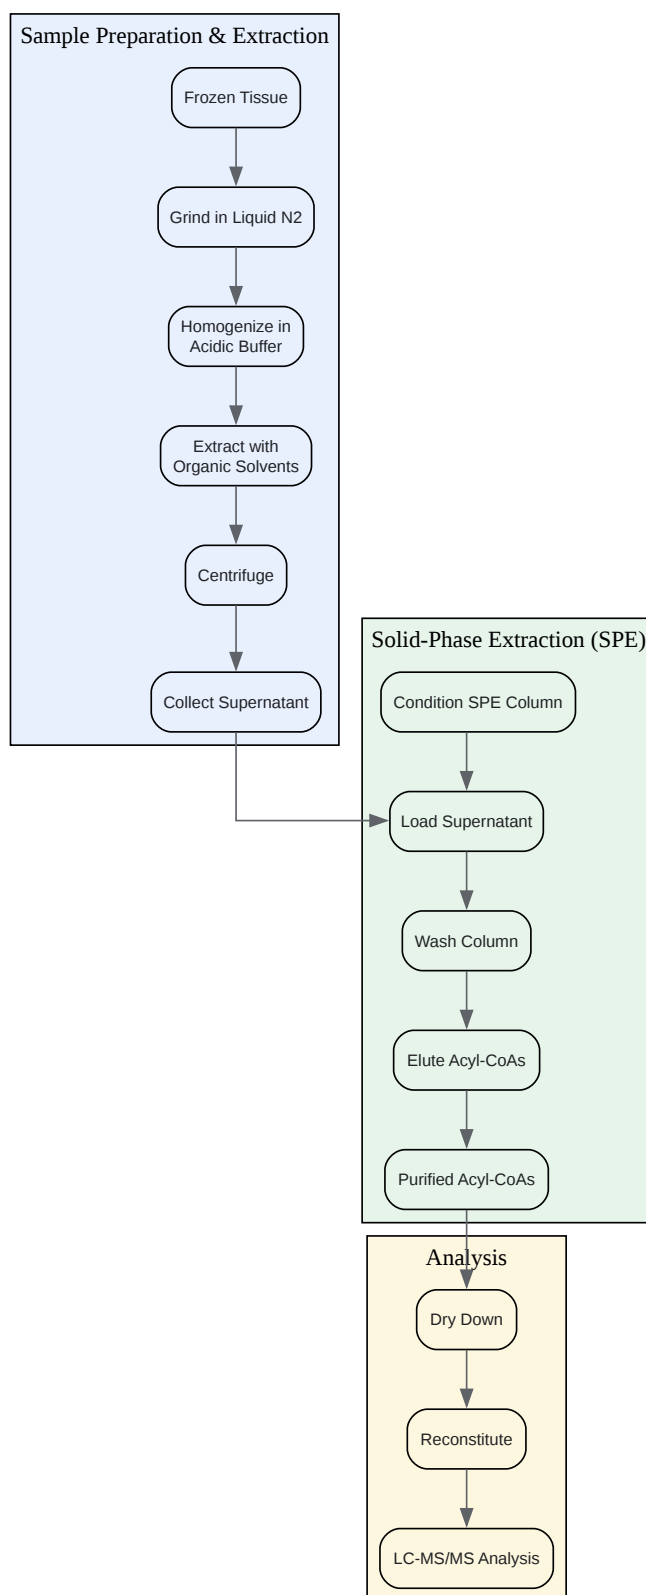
Sample Preparation & Extraction

Frozen Tissue

Grind in Liquid N2

Homogenize in Acidic Buffer

Extract with Organic Solvents

Centrifuge

Collect Supernatant

Solid-Phase Extraction (SPE)

Condition SPE Column

Load Supernatant

Wash Column

Elute Acyl-CoAs

Purified Acyl-CoAs

Analysis

Dry Down

Reconstitute

LC-MS/MS Analysis